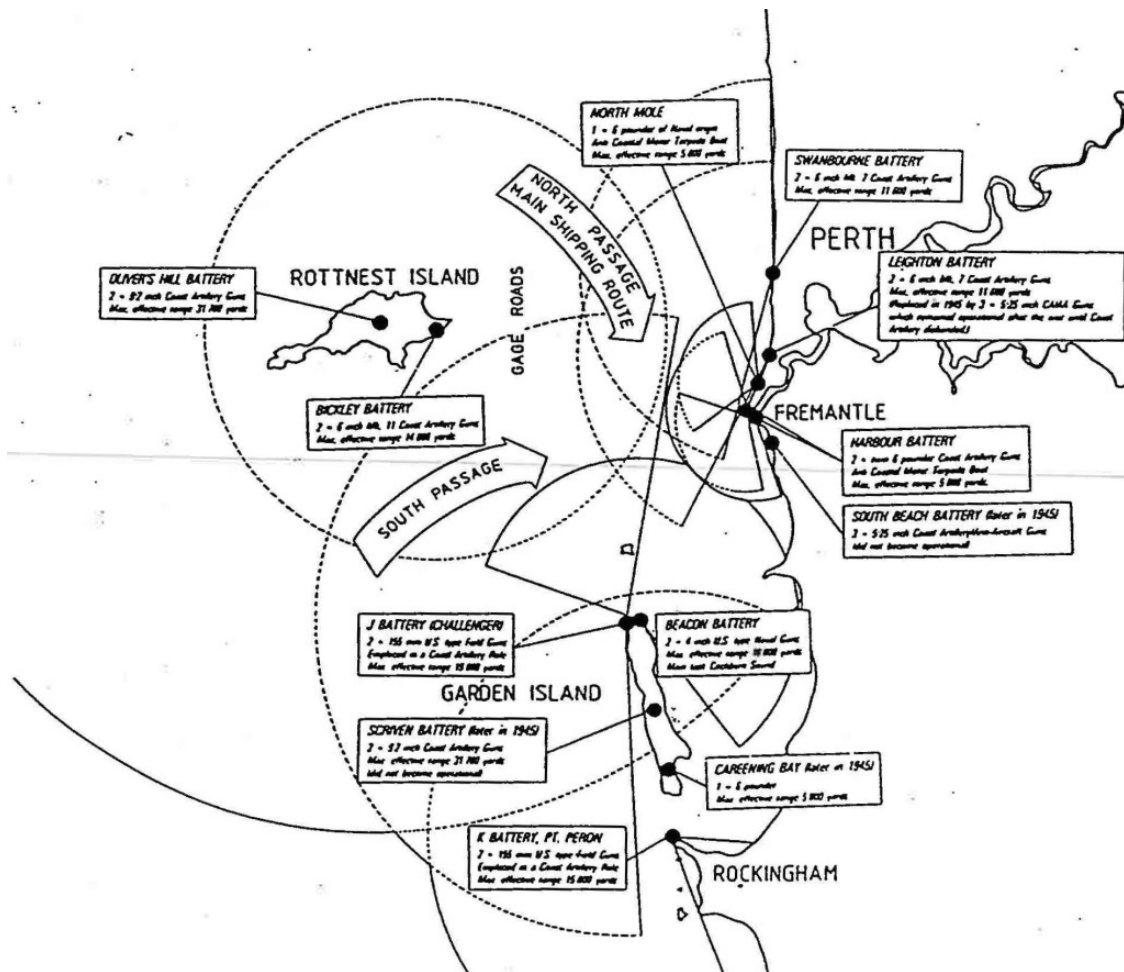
NORTH MOLE
1 = 6 pounder of Naval origin
Anti Coastal Motor Torpedo Boat
Max. effective range 5 000 yards

SWANBOURNE BATTERY
2 = 6 inch Mk. 7 Coast Artillery Guns
Max. effective range 11 000 yards

NORTH PASSAGE
MAIN SHIPPING ROUTE

PERTH

LEIGHTON BATTERY
2 = 6 inch Mk. 7 Coast Artillery Guns
Max. effective range 11 000 yards
(Replaced in 1945 by 2 = 5.25 inch CAAA Guns which remained operational after the war until Coast Artillery disbanded)

OLIVER'S HILL BATTERY
2 = 9.2 inch Coast Artillery Guns
Max. effective range 31 700 yards

ROTTNEST ISLAND

GAGE ROADS

BICKLEY BATTERY
2 = 6 inch Mk. 11 Coast Artillery Guns
Max. effective range 14 000 yards

FREMANTLE

HARBOUR BATTERY
2 = twin 6 pounder Coast Artillery Guns
Anti Coastal Motor Torpedo Boat
Max. effective range 5 000 yards

SOUTH PASSAGE

SOUTH BEACH BATTERY (later in 1945)
2 = 5.25 inch Coast Artillery/Anti-Aircraft Guns
(did not become operational)

J BATTERY (CHALLENGER)
2 = 155 mm U.S. type Field Guns
Emplaced as a Coast Artillery Role
Max. effective range 15 000 yards

BEACON BATTERY
2 = 4 inch U.S. type Naval Guns
Max. effective range 10 000 yards
Main task Cockburn Sound

GARDEN ISLAND

SCRIVEN BATTERY (later in 1945)
2 = 9.2 inch Coast Artillery Guns
Max. effective range 31 700 yards
(did not become operational)

CAREENING BAY (later in 1945)
1 = 6 pounder
Max. effective range 5 000 yards

K BATTERY, PT. PERON
2 = 155 mm U.S. type Field Guns
Emplaced as a Coast Artillery Role
Max. effective range 15 000 yards

ROCKINGHAM